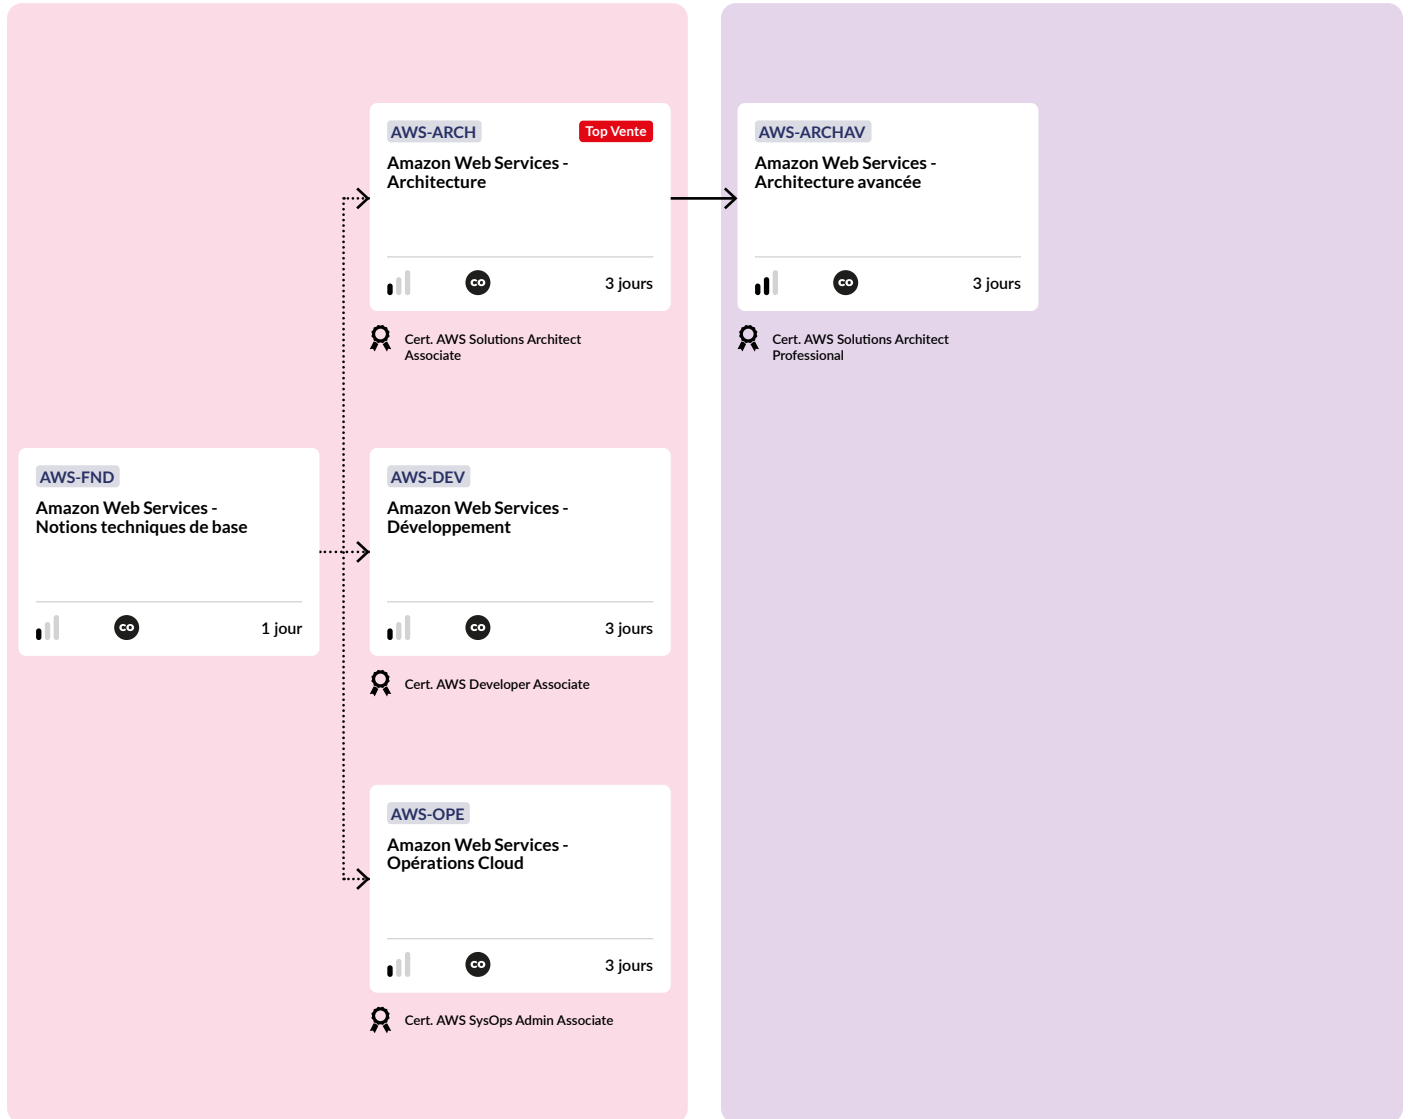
AWS-ARCH
Top Vente
Amazon Web Services - Architecture

CO
3 jours

Cert. AWS Solutions Architect Associate

AWS-ARCHAV
Amazon Web Services - Architecture avancée

CO
3 jours

Cert. AWS Solutions Architect Professional

AWS-FND
Amazon Web Services - Notions techniques de base

CO
1 jour

AWS-DEV
Amazon Web Services - Développement

CO
3 jours

Cert. AWS Developer Associate

AWS-OPE
Amazon Web Services - Opérations Cloud

CO
3 jours

Cert. AWS SysOps Admin Associate